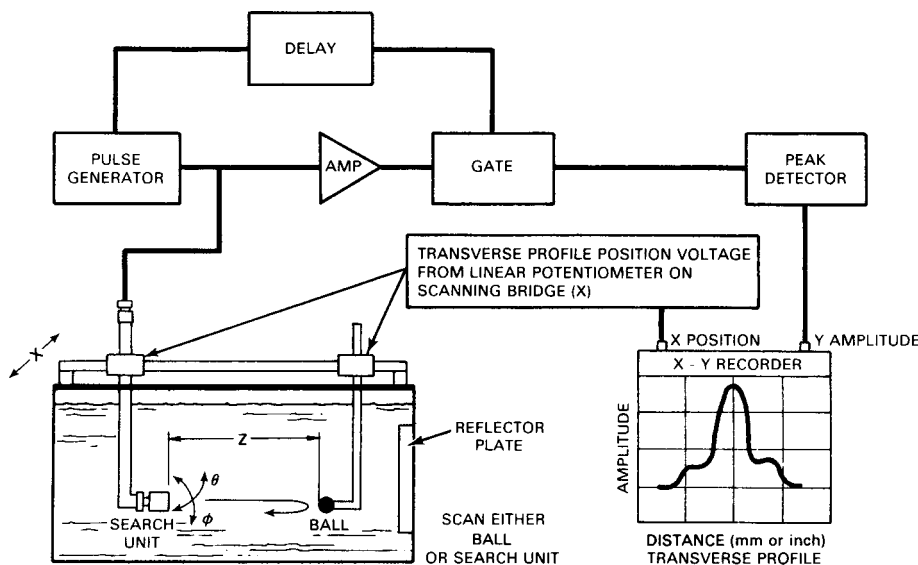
DELAY

PULSE GENERATOR

AMP

GATE

PEAK DETECTOR

TRANSVERSE PROFILE POSITION VOLTAGE FROM LINEAR POTENTIOMETER ON SCANNING BRIDGE (X)

X

X POSITION

Y AMPLITUDE

X - Y RECORDER

AMPLITUDE

Z

$\theta$

$\phi$

SEARCH UNIT

BALL

REFLECTOR PLATE

SCAN EITHER BALL OR SEARCH UNIT

DISTANCE (mm or inch) TRANSVERSE PROFILE